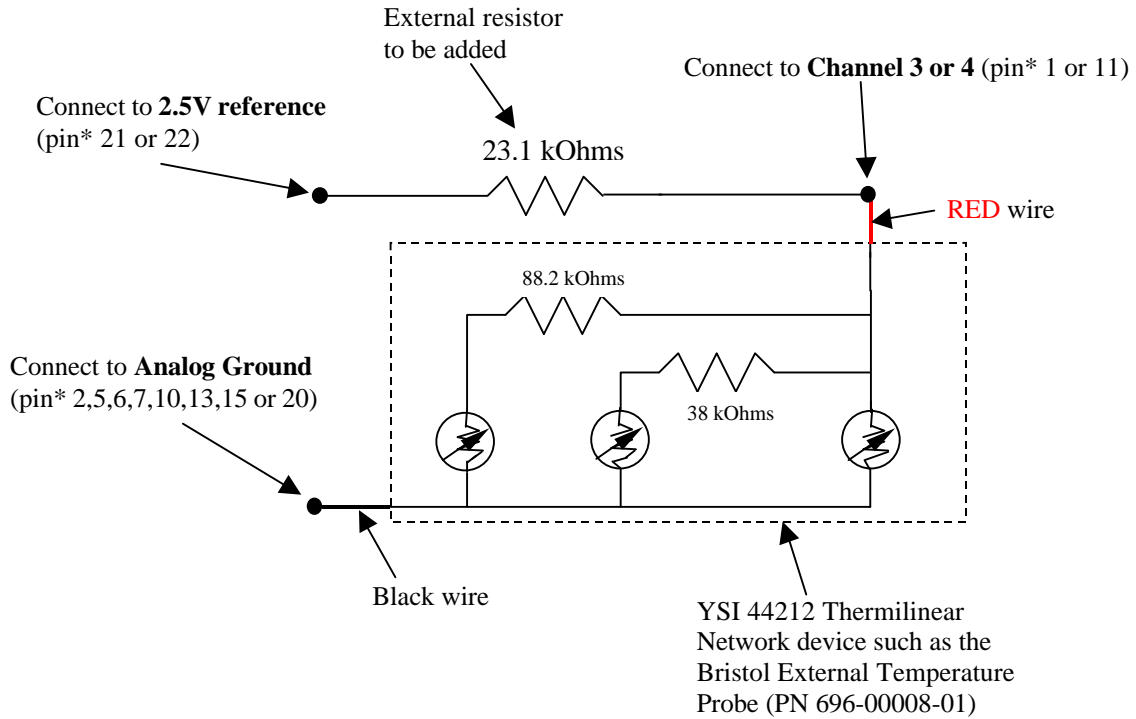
External resistor to be added

Connect to **Channel 3 or 4** (pin* 1 or 11)

Connect to **2.5V reference** (pin* 21 or 22)

23.1 kOhms

RED wire

88.2 kOhms

Connect to **Analog Ground** (pin* 2,5,6,7,10,13,15 or 20)

38 kOhms

Black wire

YSI 44212 Thermilinear Network device such as the Bristol External Temperature Probe (PN 696-00008-01)